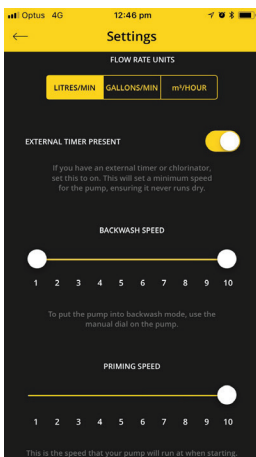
Optus 4G 12:46 pm

Settings

FLOW RATE UNITS

LITRES/MIN GALLONS/MIN m³/HOUR

EXTERNAL TIMER PRESENT

If you have an external timer or chlorinator, set this to on. This will set a minimum speed for the pump, ensuring it never runs dry.

BACKWASH SPEED

1 2 3 4 5 6 7 8 9 10

To put the pump into backwash mode, use the manual dial on the pump.

PRIMING SPEED

1 2 3 4 5 6 7 8 9 10

This is the speed that your pump will run at when starting.